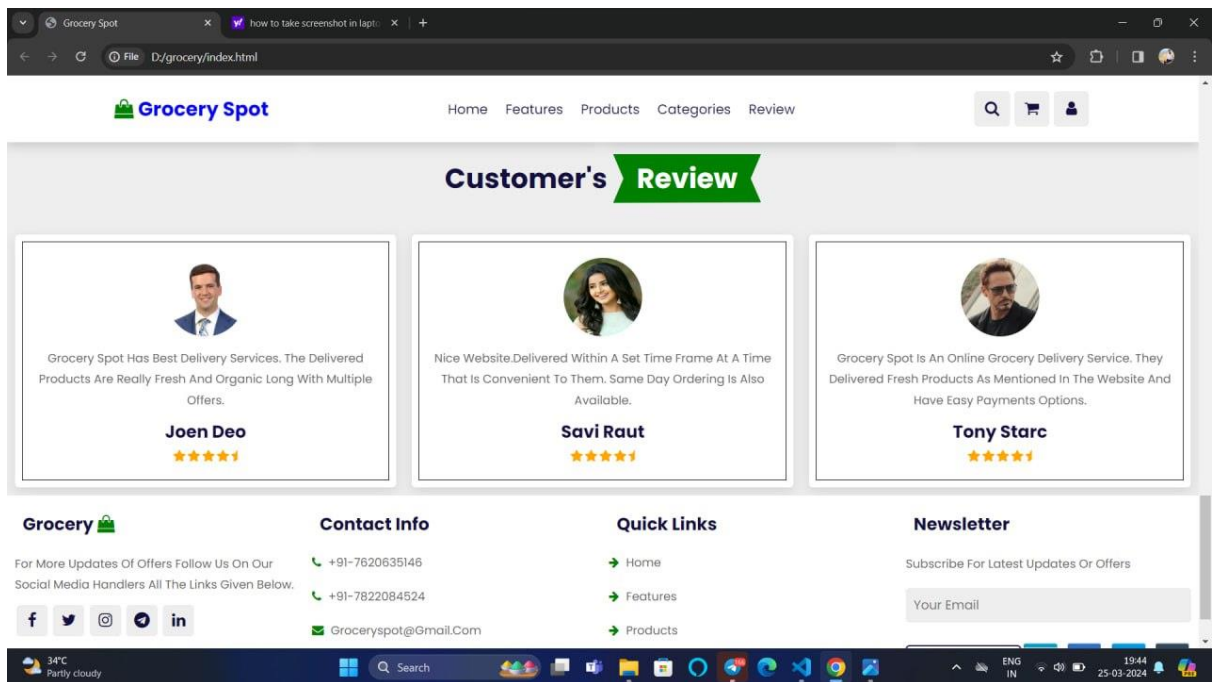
Grocery Spot ×
how to take screenshot in lapto ×
+

File D:/grocery/index.html

Grocery Spot

Home Features Products Categories Review

Customer's Review

Grocery Spot Has Best Delivery Services. The Delivered Products Are Really Fresh And Organic Long With Multiple Offers.

Joen Deo

Nice Website.Delivered Within A Set Time Frame At A Time That Is Convenient To Them. Same Day Ordering Is Also Available.

Savi Raut

Grocery Spot Is An Online Grocery Delivery Service. They Delivered Fresh Products As Mentioned In The Website And Have Easy Payments Options.

Tony Starc

Grocery

For More Updates Of Offers Follow Us On Our Social Media Handlers All The Links Given Below.

Contact Info

+91-7620635146

+91-7822084524

Groceryspot@Gmail.Com

Quick Links

Home

Features

Products

Newsletter

Subscribe For Latest Updates Or Offers

Your Email

34°C
Partly cloudy

Search

ENG
IN

19:44
25-03-2024